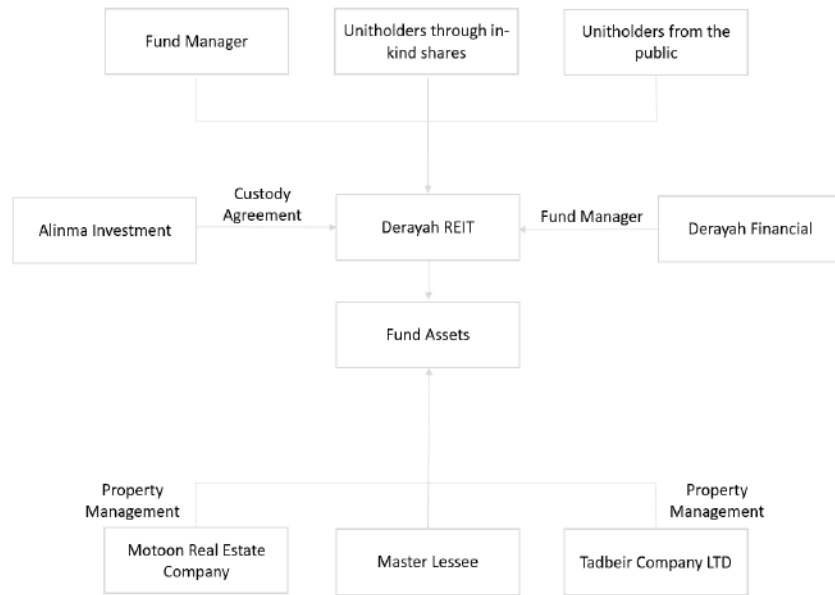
Fund Manager

Unitholders through in-kind shares

Unitholders from the public

Alinma Investment

Custody Agreement

Derayah REIT

Fund Manager

Derayah Financial

Fund Assets

Property Management

Property Management

Motoon Real Estate Company

Master Lessee

Tadbeir Company LTD